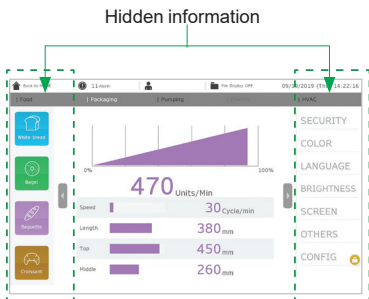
Hidden information

Back to Home

11 Alarm

Tile Display OFF

09/30/2019 (Thu) 14:22:16

Food

Packaging

Pumping

HVAC

White bread

Bagel

Baguette

Croissant

0%

100%

470 Units/Min

Speed 30 Cycle/min

Length 380 mm

Top 450 mm

Middle 260 mm

SECURITY

COLOR

LANGUAGE

BRIGHTNESS

SCREEN

OTHERS

CONFIG